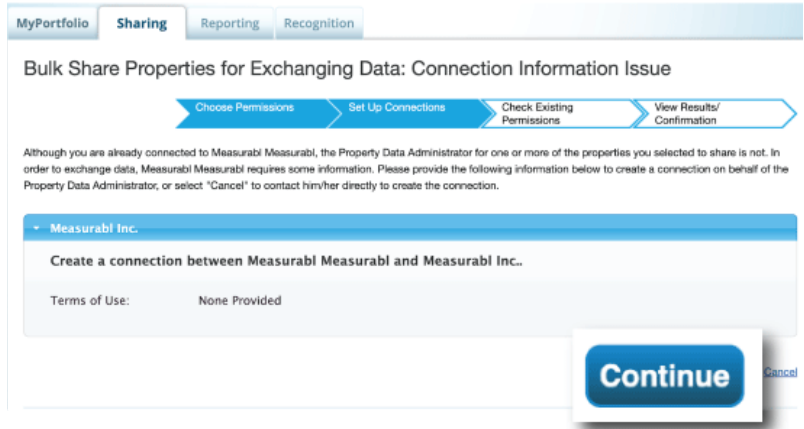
MyPortfolio Sharing Reporting Recognition

Bulk Share Properties for Exchanging Data: Connection Information Issue

Choose Permissions
Set Up Connections
Check Existing Permissions
View Results/ Confirmation

Although you are already connected to Measurabl Measurabl, the Property Data Administrator for one or more of the properties you selected to share is not. In order to exchange data, Measurabl Measurabl requires some information. Please provide the following information below to create a connection on behalf of the Property Data Administrator, or select "Cancel" to contact him/her directly to create the connection.

Measurabl Inc.

Create a connection between Measurabl Measurabl and Measurabl Inc..

Terms of Use: None Provided

Continue

Cancel